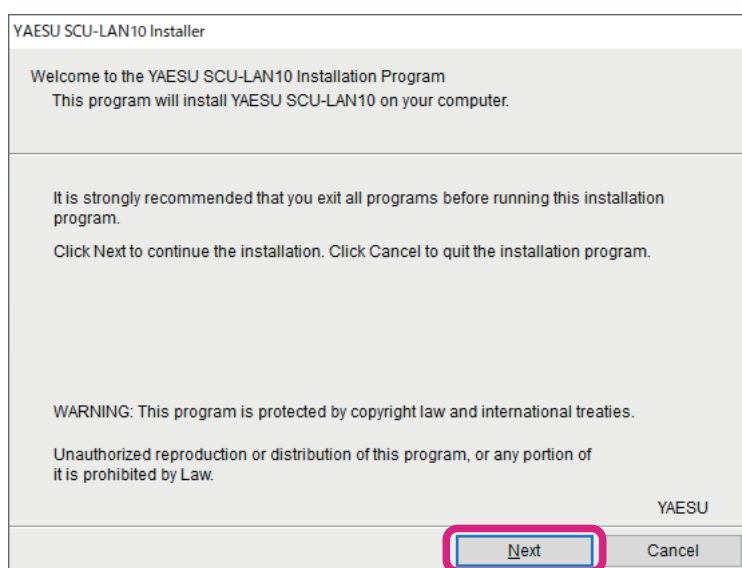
YAESU SCU-LAN10 Installer

Welcome to the YAESU SCU-LAN10 Installation Program
This program will install YAESU SCU-LAN10 on your computer.

It is strongly recommended that you exit all programs before running this installation program.

Click Next to continue the installation. Click Cancel to quit the installation program.

WARNING: This program is protected by copyright law and international treaties.

Unauthorized reproduction or distribution of this program, or any portion of it is prohibited by Law.

YAESU

Next

Cancel